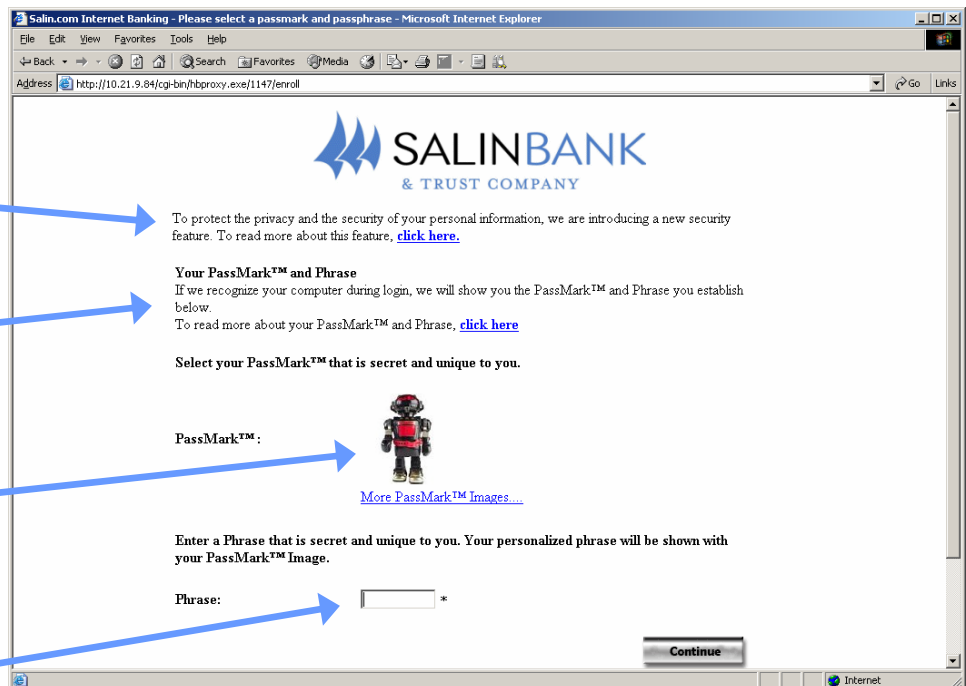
Salin.com Internet Banking - Please select a passmark and passphrase - Microsoft Internet Explorer

File Edit View Favorites Tools Help

Back Search Favorites Media

Address http://10.21.9.84/cgi-bin/hbproxy.exe/1147/enroll Go Links

SALINBANK
& TRUST COMPANY

To protect the privacy and the security of your personal information, we are introducing a new security feature. To read more about this feature, click here.

Your PassMark™ and Phrase
If we recognize your computer during login, we will show you the PassMark™ and Phrase you establish below.
To read more about your PassMark™ and Phrase, click here

Select your PassMark™ that is secret and unique to you.

PassMark™:

More PassMark™ Images....

Enter a Phrase that is secret and unique to you. Your personalized phrase will be shown with your PassMark™ Image.

Phrase: *

Continue

Internet